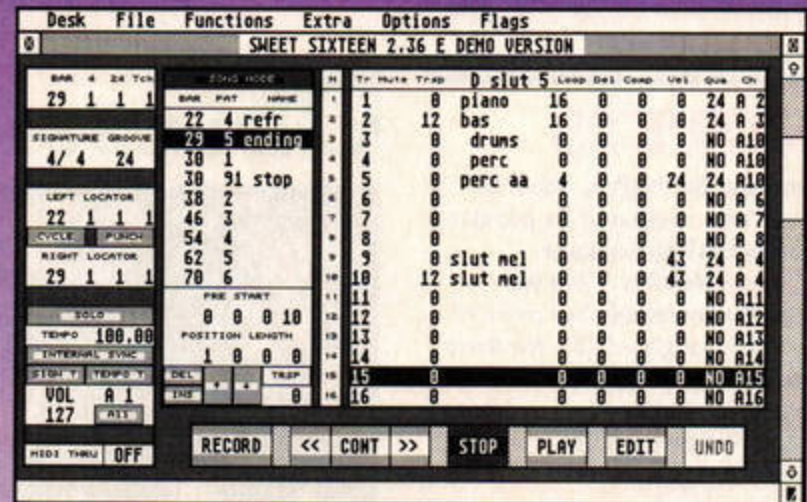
Desk File Functions Extra Options Flags

SWEET SIXTEEN 2.36 E DEMO VERSION

BAR 4 24 Tck
29 1 1 1

SIGNATURE GROOVE
4/ 4 24

LEFT LOCATOR
22 1 1 1
CYCLE PUNCH
RIGHT LOCATOR
29 1 1 1

SOLO
TEMPO 100.00
INTERNAL SYNC
SIGN T TEMPO T
VOL A 1
127 A11

MIDI THRU OFF

SONG MODE
| BAR | PAT | NAME |
|---|---|---|
| 22 | 4 | refr |
| 29 | 5 | ending |
| 30 | 1 | |
| 30 | 91 | stop |
| 38 | 2 | |
| 46 | 3 | |
| 54 | 4 | |
| 62 | 5 | |
| 70 | 6 | |

PRE START
0 0 0 10
POSITION LENGTH
1 0 0 0
DEL TRSP
INS 0

D slut 5

| M | Tr | Mute | Trsp | | Loop | Del | Comp | Vel | Qua | Ch |
|---|---|---|---|---|---|---|---|---|---|---|
| 1 | 1 | | 0 | piano | 16 | 0 | 0 | 0 | 24 | A 2 |
| 2 | 2 | | 12 | bas | 16 | 0 | 0 | 0 | 24 | A 3 |
| 3 | 3 | | 0 | drums | 0 | 0 | 0 | 0 | NO | A10 |
| 4 | 4 | | 0 | perc | 0 | 0 | 0 | 0 | NO | A10 |
| 5 | 5 | | 0 | perc aa | 4 | 0 | 0 | 24 | 24 | A10 |
| 6 | 6 | | 0 | | 0 | 0 | 0 | 0 | NO | A 6 |
| 7 | 7 | | 0 | | 0 | 0 | 0 | 0 | NO | A 7 |
| 8 | 8 | | 0 | | 0 | 0 | 0 | 0 | NO | A 8 |
| 9 | 9 | | 0 | slut mel | 0 | 0 | 0 | 43 | 24 | A 4 |
| 10 | 10 | | 12 | slut mel | 0 | 0 | 0 | 43 | 24 | A 4 |
| 11 | 11 | | 0 | | 0 | 0 | 0 | 0 | NO | A11 |
| 12 | 12 | | 0 | | 0 | 0 | 0 | 0 | NO | A12 |
| 13 | 13 | | 0 | | 0 | 0 | 0 | 0 | NO | A13 |
| 14 | 14 | | 0 | | 0 | 0 | 0 | 0 | NO | A14 |
| 15 | 15 | | 0 | | 0 | 0 | 0 | 0 | NO | A15 |
| 16 | 16 | | 0 | | 0 | 0 | 0 | 0 | NO | A16 |

RECORD << CONT >> STOP PLAY EDIT UNDO